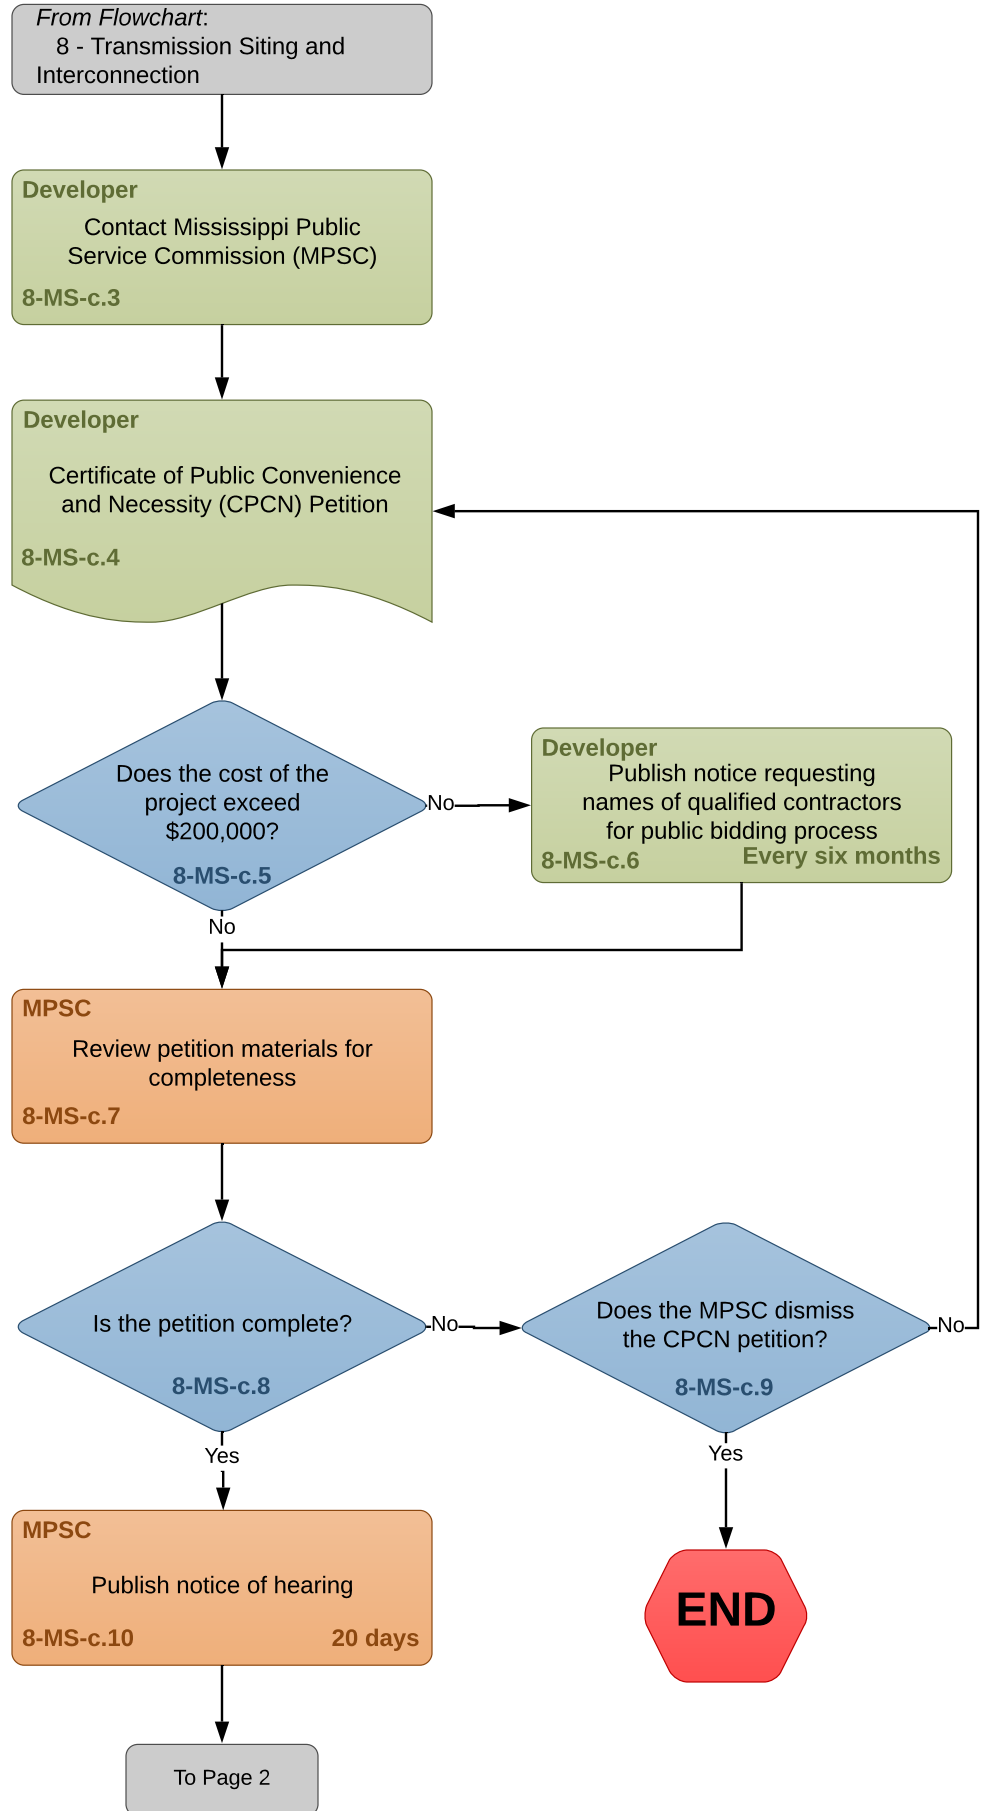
From Flowchart:
8 - Transmission Siting and Interconnection

Developer
Contact Mississippi Public Service Commission (MPSC)
8-MS-c.3

Developer
Certificate of Public Convenience and Necessity (CPCN) Petition
8-MS-c.4

Does the cost of the project exceed $200,000?
8-MS-c.5

No

Developer
Publish notice requesting names of qualified contractors for public bidding process
8-MS-c.6
Every six months

No

MPSC
Review petition materials for completeness
8-MS-c.7

Is the petition complete?
8-MS-c.8

No

Does the MPSC dismiss the CPCN petition?
8-MS-c.9

No

Yes

Yes

MPSC
Publish notice of hearing
8-MS-c.10
20 days

END

To Page 2